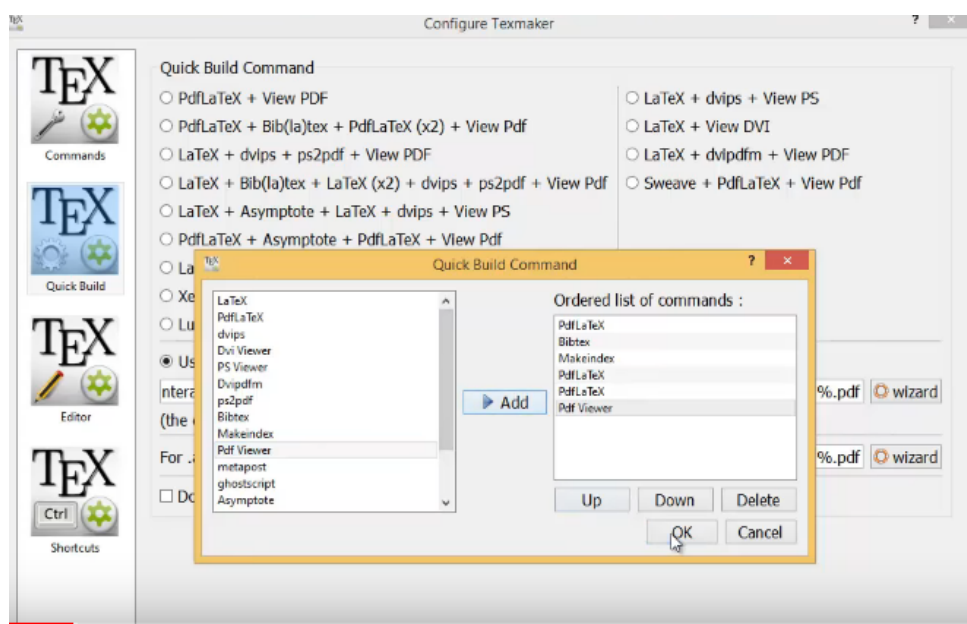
Configure Texmaker

?

TEX
Commands

TEX
Quick Build

TEX
Editor

TEX
Ctrl
Shortcuts

Quick Build Command

PdfLaTeX + View PDF
PdfLaTeX + Bib(la)tex + PdfLaTeX (x2) + View Pdf
LaTeX + dvips + ps2pdf + View PDF
LaTeX + Bib(la)tex + LaTeX (x2) + dvips + ps2pdf + View Pdf
LaTeX + Asymptote + LaTeX + dvips + View PS
PdfLaTeX + Asymptote + PdfLaTeX + View Pdf
La
Xe
Lu
Us
ntera
(the
For .
Do

LaTeX + dvips + View PS
LaTeX + View DVI
LaTeX + dvipdfm + View PDF
Sweave + PdfLaTeX + View Pdf

%.pdf wizard
%.pdf wizard

Quick Build Command

?

LaTeX
PdfLaTeX
dvips
Dvi Viewer
PS Viewer
Dvipdfm
ps2pdf
Bibtex
Makeindex
Pdf Viewer
metapost
ghostscript
Asymptote

Add

Ordered list of commands :

PdfLaTeX
Bibtex
Makeindex
PdfLaTeX
PdfLaTeX
Pdf Viewer

Up
Down
Delete
OK
Cancel